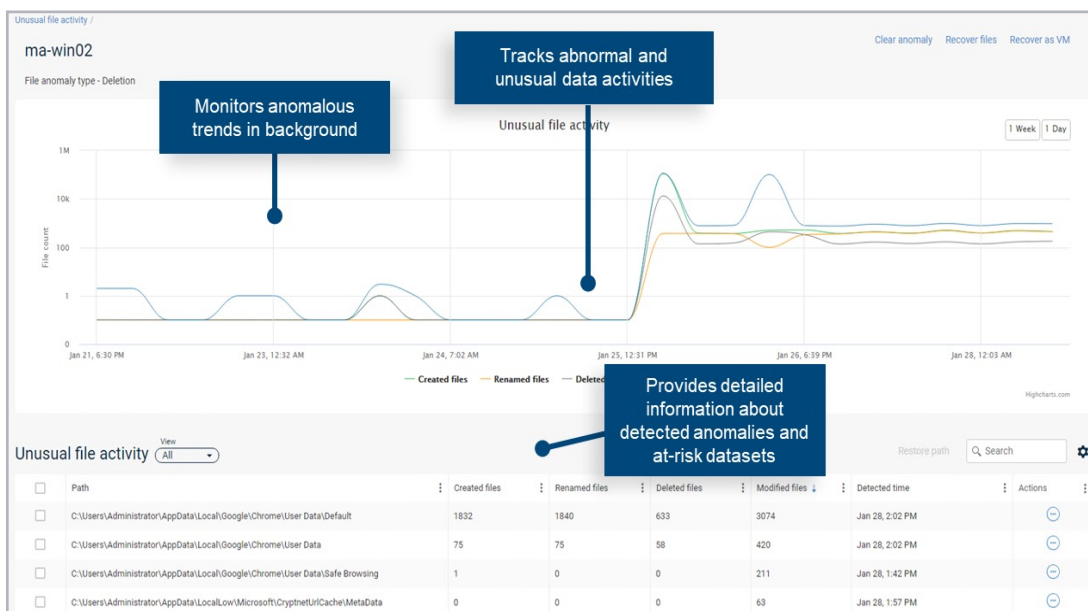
Unusual file activity /

ma-win02

File anomaly type - Deletion

Clear anomaly Recover files Recover as VM

Tracks abnormal and unusual data activities

Monitors anomalous trends in background

Unusual file activity

1 Week 1 Day

1M

10k

100

1

0

File count

Jan 21, 6:30 PM Jan 23, 12:32 AM Jan 24, 7:02 AM Jan 25, 12:31 PM Jan 26, 6:39 PM Jan 28, 12:03 AM

Created files Renamed files Delete

Provides detailed information about detected anomalies and at-risk datasets

Highcharts.com

Unusual file activity View All

Restore path Search

| | Path | Created files | Renamed files | Deleted files | Modified files | Detected time | Actions |
|---|---|---|---|---|---|---|---|
| | C:\Users\Administrator\AppData\Local\Google\Chrome\User Data\Default | 1832 | 1840 | 633 | 3074 | Jan 28, 2:02 PM | |
| | C:\Users\Administrator\AppData\Local\Google\Chrome\User Data | 75 | 75 | 58 | 420 | Jan 28, 2:02 PM | |
| | C:\Users\Administrator\AppData\Local\Google\Chrome\User Data\Safe Browsing | 1 | 0 | 0 | 211 | Jan 28, 1:42 PM | |
| | C:\Users\Administrator\AppData\LocalLow\Microsoft\CryptnetUrlCache\MetaData | 0 | 0 | 0 | 63 | Jan 28, 1:57 PM | |